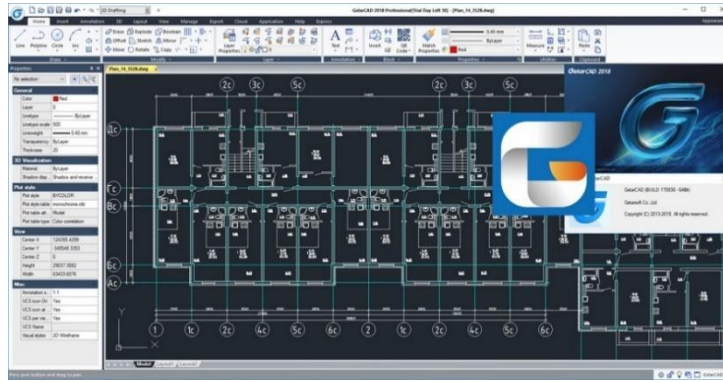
2D Drafting
GstarCAD 2018 Professional(Trial Day Left 30) - [Plan_14_1528.dwg]
Home Insert Annotation 3D Layout View Manage Export Cloud Application Help Express
Line Polyline Circle Arc
Erase Explode Boolean Offset Stretch Mirror Move Rotate Copy
Draw Modify
Layer Properties
Layer
Text
Annotation
Insert
Block
Match Properties
ByLayer
0.40 mm
Red
Properties
Measure
Utilities
Paste
Clipboard
Properties
No selection
General
Color Red
Layer 0
Linetype ByLayer
Linetype scale 100
Lineweight 0.40 mm
Transparency ByLayer
Thickness 0
3D Visualization
Material ByLayer
Shadow disp... Shadow and receive
Plot style
Plot style BYCOLOR
Plot style table monochrome.ctb
Plot table att... Model
Plot table type Color correlation
View
Center X 124350.4208
Center Y 498548.3353
Center Z 0
Height 25037.3082
Width 53433.6076
Misc
Annotation s... 1:1
UCS icon On Yes
UCS icon at ... Yes
UCS per vie... Yes
UCS Name
Visual styles 2D Wireframe
Plan_14_1528.dwg
2c 3c 5c 2c 3c 5c
4c 6c 5c 6c 3c
1 1c 2c 4c 5c 6c 2 1c 2c 4c 5c 6c
GstarCAD 2018
GstarCAD (BUILD 170930 - 64Bit)
Gstarsoft Co.,Ltd
Copyright (C) 2013-2018. All rights reserved.
Model Layout1 Layout2
Press pan button and drag to pan.